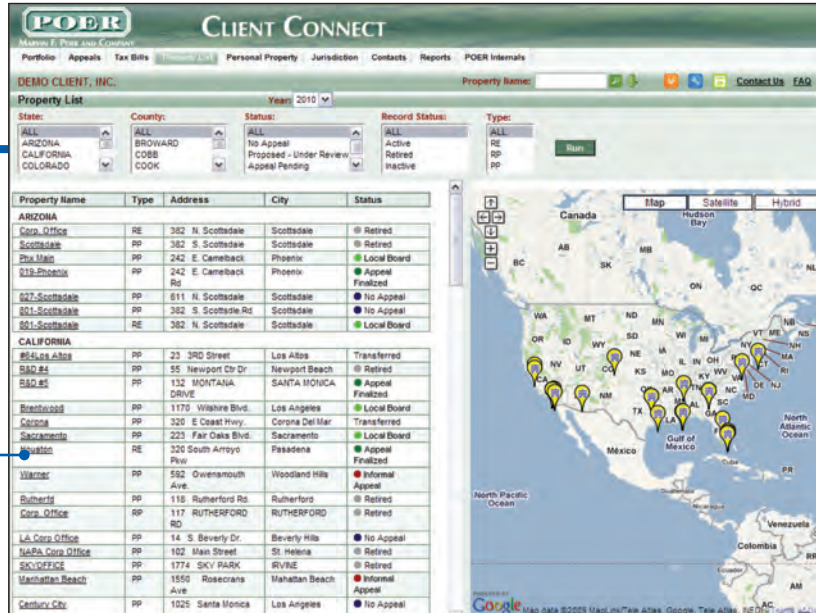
POER
MARVIN F. POER AND COMPANY

CLIENT CONNECT

Portfolio Appeals Tax Bills Property List Personal Property Jurisdiction Contacts Reports POER Internals

DEMO CLIENT, INC.

Property Name: Contact Us FAQ

Property List

Year: 2010

State:
ALL
ARIZONA
CALIFORNIA
COLORADO

County:
ALL
BROWARD
COBB
COOK

Status:
ALL
No Appeal
Proposed - Under Review
Appeal Pending

Record Status:
ALL
Active
Retired
Inactive

Type:
ALL
RE
RP
PP

Run

| Property Name | Type | Address | City | Status |
|---|---|---|---|---|
| ARIZONA | | | | |
| Corp. Office | RE | 382 N. Scottsdale | Scottsdale | Retired |
| Scottsdale | PP | 382 S. Scottsdale | Scottsdale | Retired |
| Phx Main | PP | 242 E. Camelback | Phoenix | Local Board |
| 019-Phoenix | PP | 242 E. Camelback Rd | Phoenix | Appeal Finalized |
| 027-Scottsdale | PP | 611 N. Scottsdale | Scottsdale | No Appeal |
| 801-Scottsdale | PP | 382 S. Scottsdale Rd | Scottsdale | No Appeal |
| 801-Scottsdale | RE | 382 N. Scottsdale | Scottsdale | Local Board |
| CALIFORNIA | | | | |
| #64Los Altos | PP | 23 3RD Street | Los Altos | Transferred |
| R&D #4 | PP | 55 Newport Ctr Dr | Newport Beach | Retired |
| R&D #5 | PP | 132 MONTANA DRIVE | SANTA MONICA | Appeal Finalized |
| Brentwood | PP | 1170 Wilshire Blvd. | Los Angeles | Local Board |
| Corona | PP | 320 E Coast Hwy. | Corona Del Mar | Transferred |
| Sacramento | PP | 223 Fair Oaks Blvd. | Sacramento | Local Board |
| Houston | RE | 320 South Arroyo Pkw | Pasadena | Appeal Finalized |
| Warner | PP | 592 Owensmouth Ave. | Woodland Hills | Informal Appeal |
| Rutherfd | PP | 118 Rutherford Rd. | Rutherford | Retired |
| Corp. Office | RP | 117 RUTHERFORD RD | RUTHERFORD | Retired |
| LA Corp Office | PP | 14 S. Beverly Dr. | Beverly Hills | No Appeal |
| NAPA Corp Office | PP | 102 Main Street | St. Helena | Retired |
| SKYOFFICE | PP | 1774 SKY PARK | IRVINE | Retired |
| Manhattan Beach | PP | 1550 Rosecrans Ave | Mahattan Beach | Informal Appeal |
| Century City | PP | 1025 Santa Monica | Los Angeles | No Appeal |

Map Satellite Hybrid

Canada Hudson Bay AB MB SK BC NL ON QC WA MT ND MN OR ID SD WI NB NS VT ME NH WY NE IA MI NY MA CT RI NV UT CO IL IN OH PA NJ CA KS MO KY WV VA DE MD AZ NM OK AR TN NC SC TX LA MS AL GA FL Gulf of Mexico México Cuba PR North Atlantic Ocean North Pacific Ocean Venezuela Colombia AM

Google Map data ©2009 MapLink/Tele Atlas, Google, Tele Atlas, INEGI